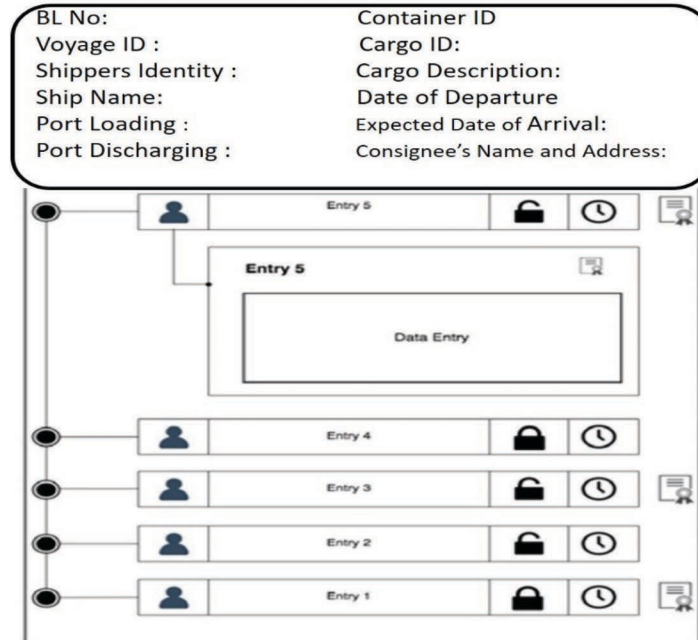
BL No:
Voyage ID :
Shippers Identity :
Ship Name:
Port Loading :
Port Discharging :

Container ID
Cargo ID:
Cargo Description:
Date of Departure
Expected Date of Arrival:
Consignee's Name and Address:

Entry 5

Entry 5

Data Entry

Entry 4

Entry 3

Entry 2

Entry 1